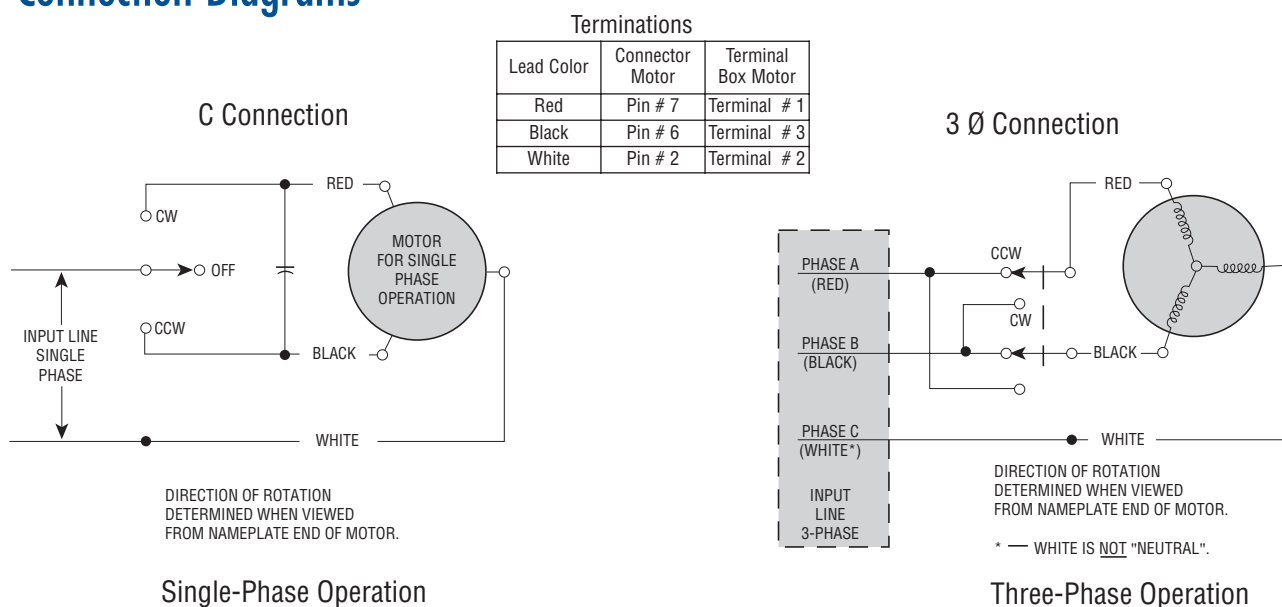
Connection Diagrams

Terminations

| Lead Color | Connector Motor | Terminal Box Motor |
|---|---|---|
| Red | Pin # 7 | Terminal # 1 |
| Black | Pin # 6 | Terminal # 3 |
| White | Pin # 2 | Terminal # 2 |

C Connection

RED
CW
OFF
MOTOR FOR SINGLE PHASE OPERATION
INPUT LINE SINGLE PHASE
CCW
BLACK
WHITE

DIRECTION OF ROTATION DETERMINED WHEN VIEWED FROM NAMEPLATE END OF MOTOR.

Single-Phase Operation

3 Ø Connection

RED
CCW
PHASE A (RED)
CW
PHASE B (BLACK)
BLACK
PHASE C (WHITE*)
WHITE
INPUT LINE 3-PHASE

DIRECTION OF ROTATION DETERMINED WHEN VIEWED FROM NAMEPLATE END OF MOTOR.

* — WHITE IS NOT "NEUTRAL".

Three-Phase Operation